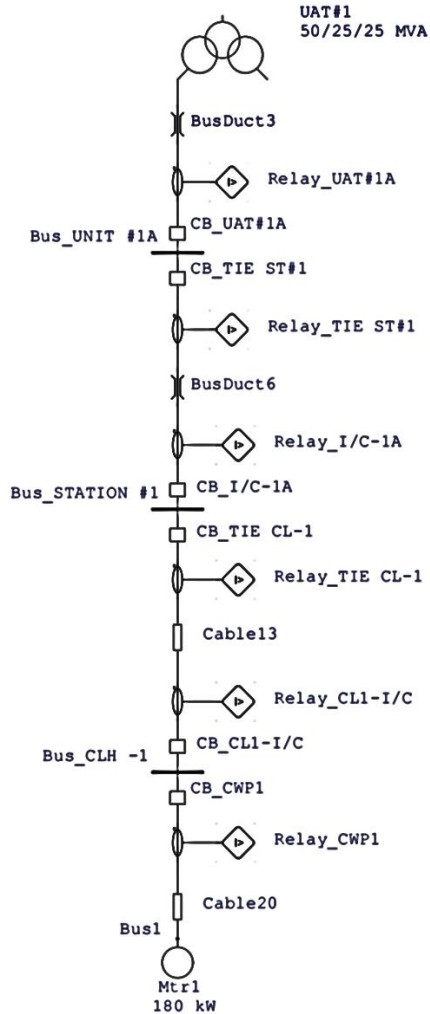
UAT#1
50/25/25 MVA

BusDuct3

Relay_UAT#1A

CB_UAT#1A

Bus_UNIT #1A

CB_TIE ST#1

Relay_TIE ST#1

BusDuct6

Relay_I/C-1A

Bus_STATION #1

CB_I/C-1A

CB_TIE CL-1

Relay_TIE CL-1

Cable13

Relay_CL1-I/C

CB_CL1-I/C

Bus_CLH -1

CB_CWP1

Relay_CWP1

Cable20

Bus1

Mtr1
180 kW